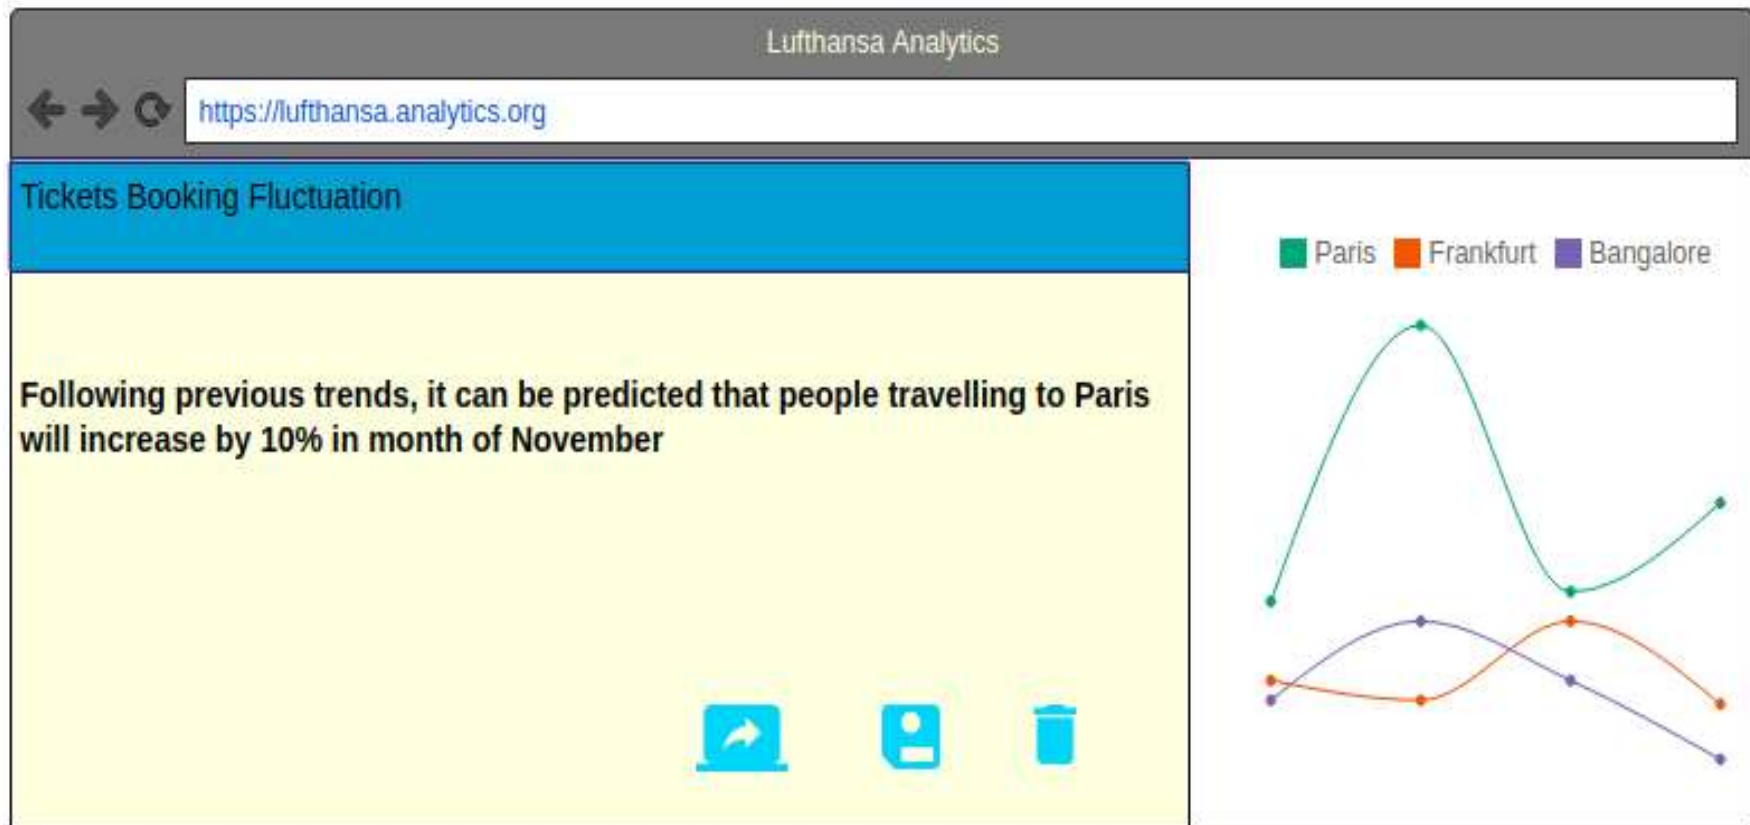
Lufthansa Analytics

https://lufthansa.analytics.org

Tickets Booking Fluctuation

Following previous trends, it can be predicted that people travelling to Paris will increase by 10% in month of November

Paris Frankfurt Bangalore